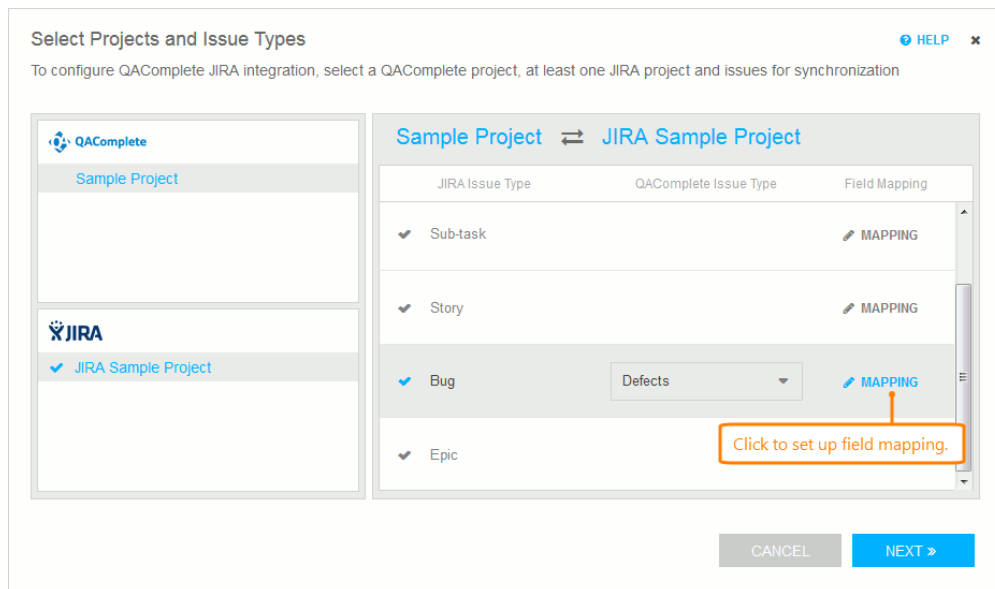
Select Projects and Issue Types

HELP ×

To configure QAComplete JIRA integration, select a QAComplete project, at least one JIRA project and issues for synchronization

QAComplete

Sample Project

JIRA

✔ JIRA Sample Project

Sample Project ⇄ JIRA Sample Project

| JIRA Issue Type | QAComplete Issue Type | Field Mapping |
|---|---|---|
| ✔ Sub-task | | MAPPING |
| ✔ Story | | MAPPING |
| ✔ Bug | Defects | MAPPING |
| ✔ Epic | | |

Click to set up field mapping.

CANCEL

NEXT »